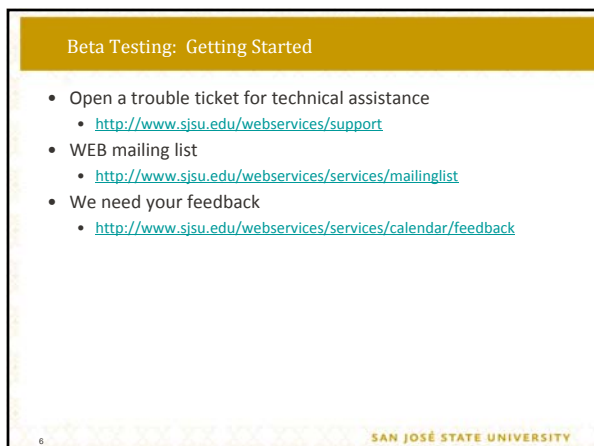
Beta Testing: Getting Started

- Open a trouble ticket for technical assistance
  - http://www.sjsu.edu/webservices/support
- WEB mailing list
  - http://www.sjsu.edu/webservices/services/mailinglist
- We need your feedback
  - http://www.sjsu.edu/webservices/services/calendar/feedback

6

SAN JOSÉ STATE UNIVERSITY